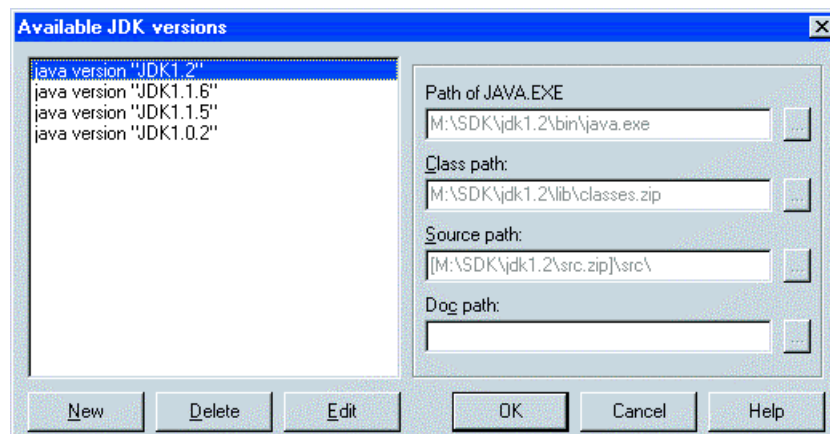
Available JDK versions

java version "JDK1.2"
java version "JDK1.1.6"
java version "JDK1.1.5"
java version "JDK1.0.2"

Path of JAVA.EXE
M:\SDK\jdk1.2\bin\java.exe
...

Class path:
M:\SDK\jdk1.2\lib\classes.zip
...

Source path:
[M:\SDK\jdk1.2\src.zip]\src\
...

Doc path:
...

New
Delete
Edit
OK
Cancel
Help